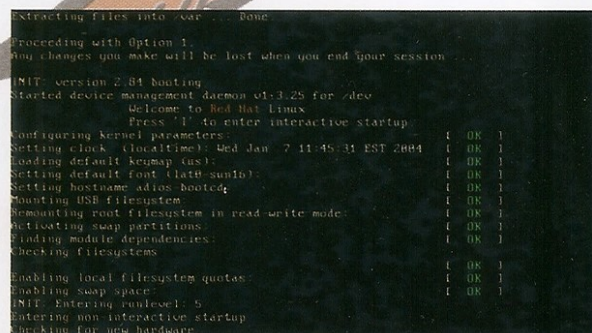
Extracting files into /var ... Done

Proceeding with Option 1.
Any changes you make will be lost when you end your session ...

INIT: version 2.84 booting
Started device management daemon v1.3.25 for /dev
Welcome to Red Hat Linux
Press 'I' to enter interactive startup
Configuring kernel parameters: [ OK ]
Setting clock (localtime): Wed Jan 7 11:45:31 EST 2004 [ OK ]
Loading default keymap (us): [ OK ]
Setting default font (lat0-sun16): [ OK ]
Setting hostname adios-booted: [ OK ]
Mounting USB filesystem [ OK ]
Remounting root filesystem in read-write mode: [ OK ]
Activating swap partitions: [ OK ]
Finding module dependencies: [ OK ]
Checking filesystems
[ OK ]
Enabling local filesystem quotas: [ OK ]
Enabling swap space: [ OK ]
INIT: Entering runlevel: 5
Entering non-interactive startup
Checking for new hardware